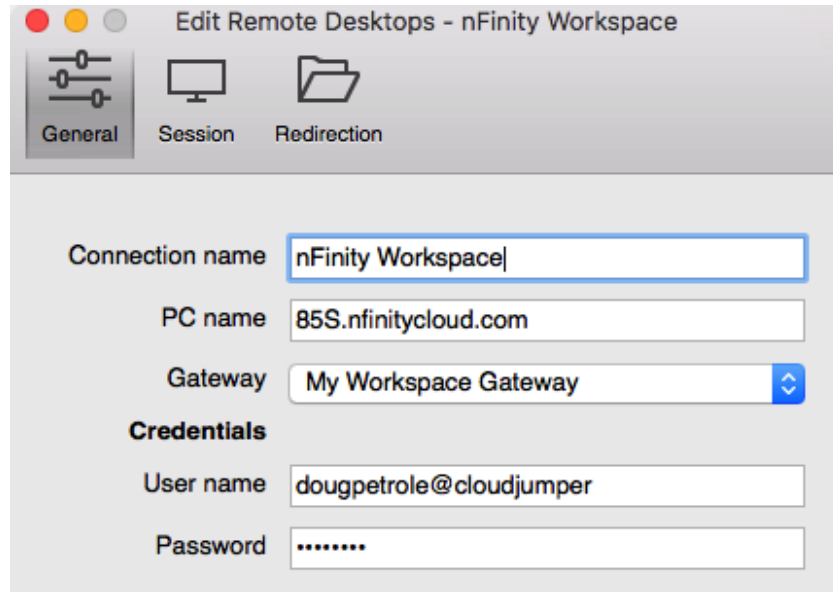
Edit Remote Desktops - nFinity Workspace

General Session Redirection

Connection name nFinity Workspace

PC name 85S.nfinitycloud.com

Gateway My Workspace Gateway

Credentials

User name dougpetrole@cloudjumper

Password •••••••••